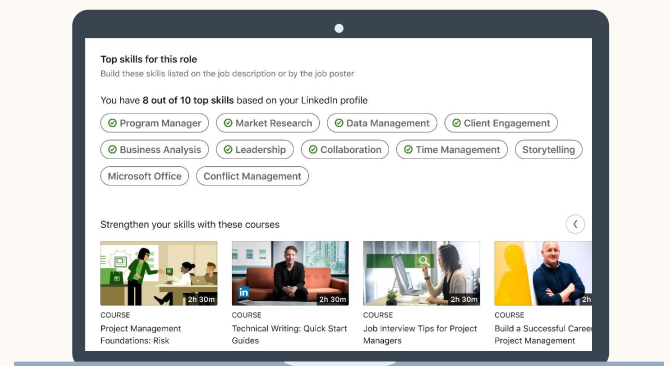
Top skills for this role

Build these skills listed on the job description or by the job poster

You have **8 out of 10 top skills** based on your LinkedIn profile

Program Manager
Market Research
Data Management
Client Engagement
Business Analysis
Leadership
Collaboration
Time Management
Storytelling
Microsoft Office
Conflict Management

Strengthen your skills with these courses

2h 30m
COURSE
Project Management Foundations: Risk

in
2h 30m
COURSE
Technical Writing: Quick Start Guides

2h 30m
COURSE
Job Interview Tips for Project Managers

2h
COURSE
Build a Successful Caree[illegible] Project Management